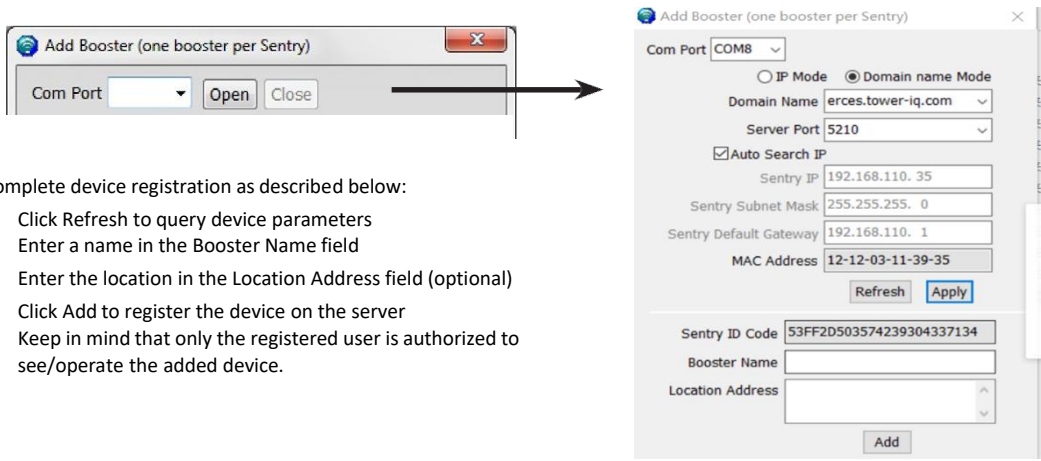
Add Booster (one booster per Sentry)

Com Port Open Close

omplete device registration as described below:

Click Refresh to query device parameters

Enter a name in the Booster Name field

Enter the location in the Location Address field (optional)

Click Add to register the device on the server

Keep in mind that only the registered user is authorized to see/operate the added device.

Add Booster (one booster per Sentry)

Com Port COM8

IP Mode Domain name Mode

Domain Name erces.tower-iq.com

Server Port 5210

Auto Search IP

Sentry IP 192.168.110. 35

Sentry Subnet Mask 255.255.255. 0

Sentry Default Gateway 192.168.110. 1

MAC Address 12-12-03-11-39-35

Refresh Apply

Sentry ID Code 53FF2D503574239304337134

Booster Name

Location Address

Add